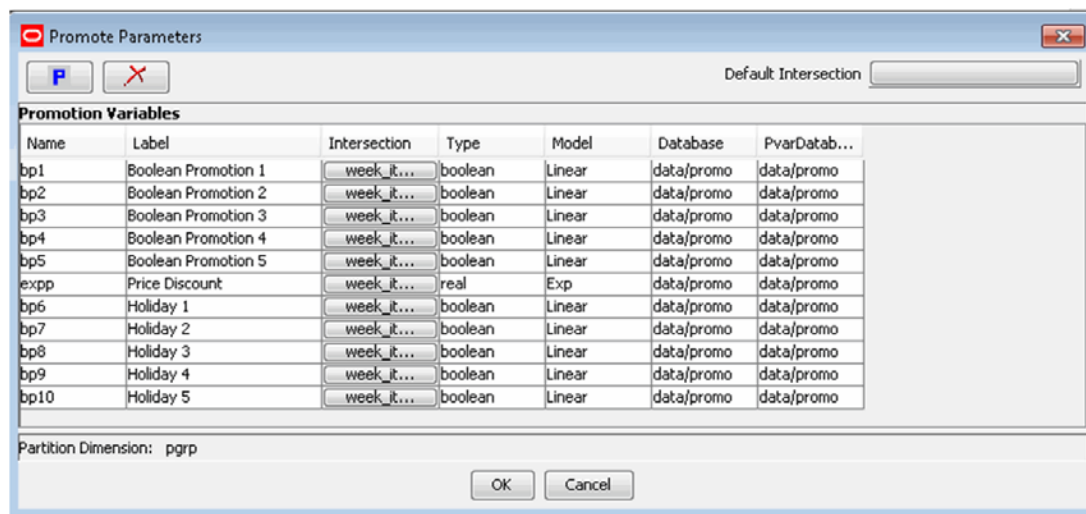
Promote Parameters

P

Default Intersection

Promotion Variables

| Name | Label | Intersection | Type | Model | Database | PvarDatab... |
|---|---|---|---|---|---|---|
| bp1 | Boolean Promotion 1 | week_it... | boolean | Linear | data/promo | data/promo |
| bp2 | Boolean Promotion 2 | week_it... | boolean | Linear | data/promo | data/promo |
| bp3 | Boolean Promotion 3 | week_it... | boolean | Linear | data/promo | data/promo |
| bp4 | Boolean Promotion 4 | week_it... | boolean | Linear | data/promo | data/promo |
| bp5 | Boolean Promotion 5 | week_it... | boolean | Linear | data/promo | data/promo |
| expp | Price Discount | week_it... | real | Exp | data/promo | data/promo |
| bp6 | Holiday 1 | week_it... | boolean | Linear | data/promo | data/promo |
| bp7 | Holiday 2 | week_it... | boolean | Linear | data/promo | data/promo |
| bp8 | Holiday 3 | week_it... | boolean | Linear | data/promo | data/promo |
| bp9 | Holiday 4 | week_it... | boolean | Linear | data/promo | data/promo |
| bp10 | Holiday 5 | week_it... | boolean | Linear | data/promo | data/promo |

Partition Dimension: pgrp

OK Cancel